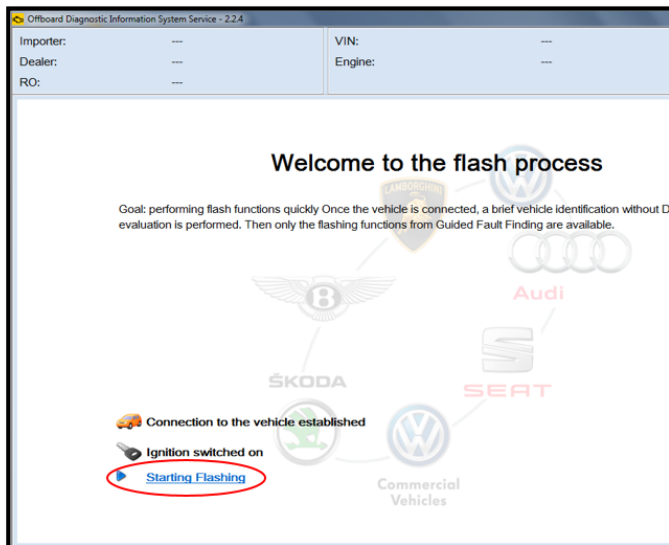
Offboard Diagnostic Information System Service - 2.2.4

Importer: ---
Dealer: ---
RO: ---

VIN: ---
Engine: ---

Welcome to the flash process

Goal: performing flash functions quickly Once the vehicle is connected, a brief vehicle identification without D evaluation is performed. Then only the flashing functions from Guided Fault Finding are available.

LAMBORGHINI

Audi

ŠKODA

SEAT

Commercial Vehicles

Connection to the vehicle established

Ignition switched on

Starting Flashing